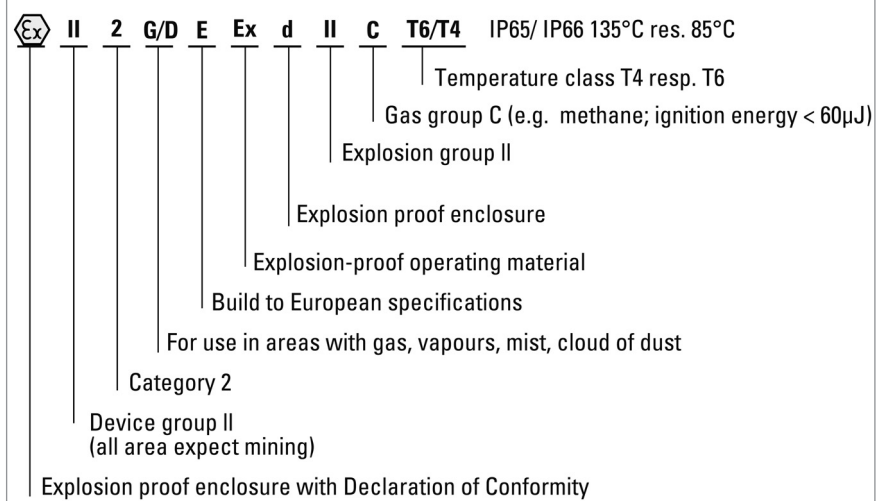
Ex II 2 G/D E Ex d II C T6/T4 IP65/ IP66 135°C res. 85°C

Temperature class T4 resp. T6

Gas group C (e.g. methane; ignition energy < 60µJ)

Explosion group II

Explosion proof enclosure

Explosion-proof operating material

Build to European specifications

For use in areas with gas, vapours, mist, cloud of dust

Category 2

Device group II
(all area expect mining)

Explosion proof enclosure with Declaration of Conformity